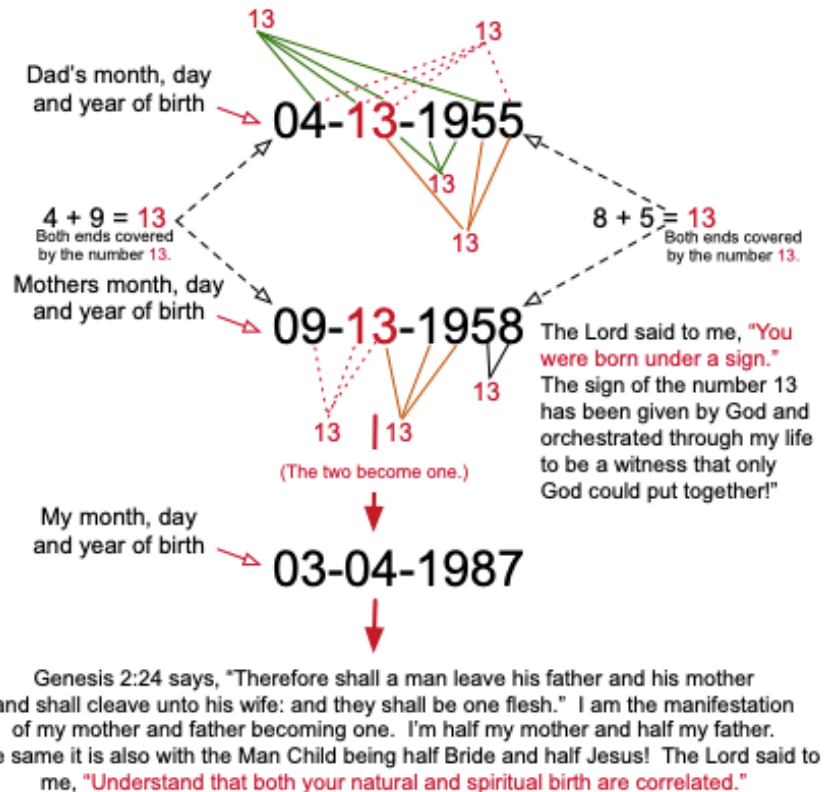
13

13

Dad's month, day and year of birth

04-13-1955

13

13

4 + 9 = 13
Both ends covered by the number 13.

8 + 5 = 13
Both ends covered by the number 13.

Mothers month, day and year of birth

09-13-1958

13

13

13

(The two become one.)

The Lord said to me, "You were born under a sign." The sign of the number 13 has been given by God and orchestrated through my life to be a witness that only God could put together!"

My month, day and year of birth

03-04-1987

Genesis 2:24 says, "Therefore shall a man leave his father and his mother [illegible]nd shall cleave unto his wife: and they shall be one flesh." I am the manifestation of my mother and father becoming one. I'm half my mother and half my father. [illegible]e same it is also with the Man Child being half Bride and half Jesus! The Lord said to me, "Understand that both your natural and spiritual birth are correlated."